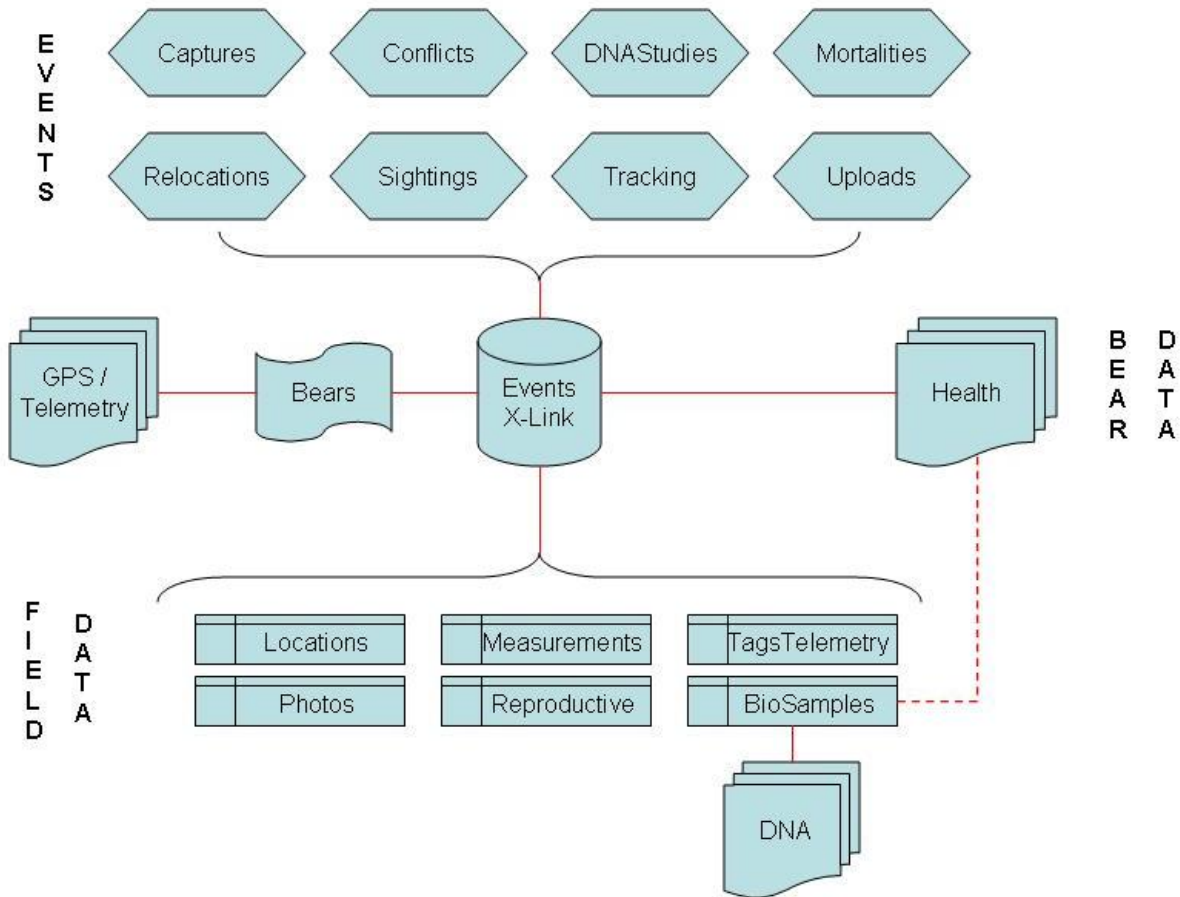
EVENTS

Captures
Conflicts
DNAStudies
Mortalities
Relocations
Sightings
Tracking
Uploads

GPS / Telemetry
Bears
Events X-Link
Health

BEAR DATA

FIELD DATA

Locations
Measurements
TagsTelemetry
Photos
Reproductive
BioSamples
DNA